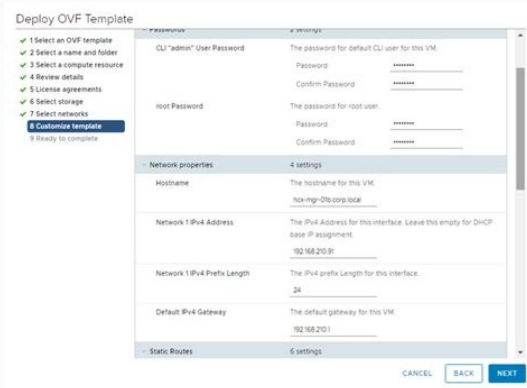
Deploy OVF Template

✓ 1 Select an OVF template
✓ 2 Select a name and folder
✓ 3 Select a compute resource
✓ 4 Review details
✓ 5 License agreements
✓ 6 Select storage
✓ 7 Select networks
8 Customize template
9 Ready to complete

Passwords | 2 settings
CLI "admin" User Password | The password for default CLI user for this VM.
Password ********
Confirm Password ********
root Password | The password for root user.
Password ********
Confirm Password ********

Network properties | 4 settings
Hostname | The hostname for this VM.
hcx-mgr-01b.corp.local
Network 1 IPv4 Address | The IPv4 Address for this interface. Leave this empty for DHCP base IP assignment.
192.168.210.91
Network 1 IPv4 Prefix Length | The IPv4 prefix Length for this interface.
24
Default IPv4 Gateway | The default gateway for this VM.
192.168.210.1

Static Routes | 6 settings

CANCEL BACK NEXT